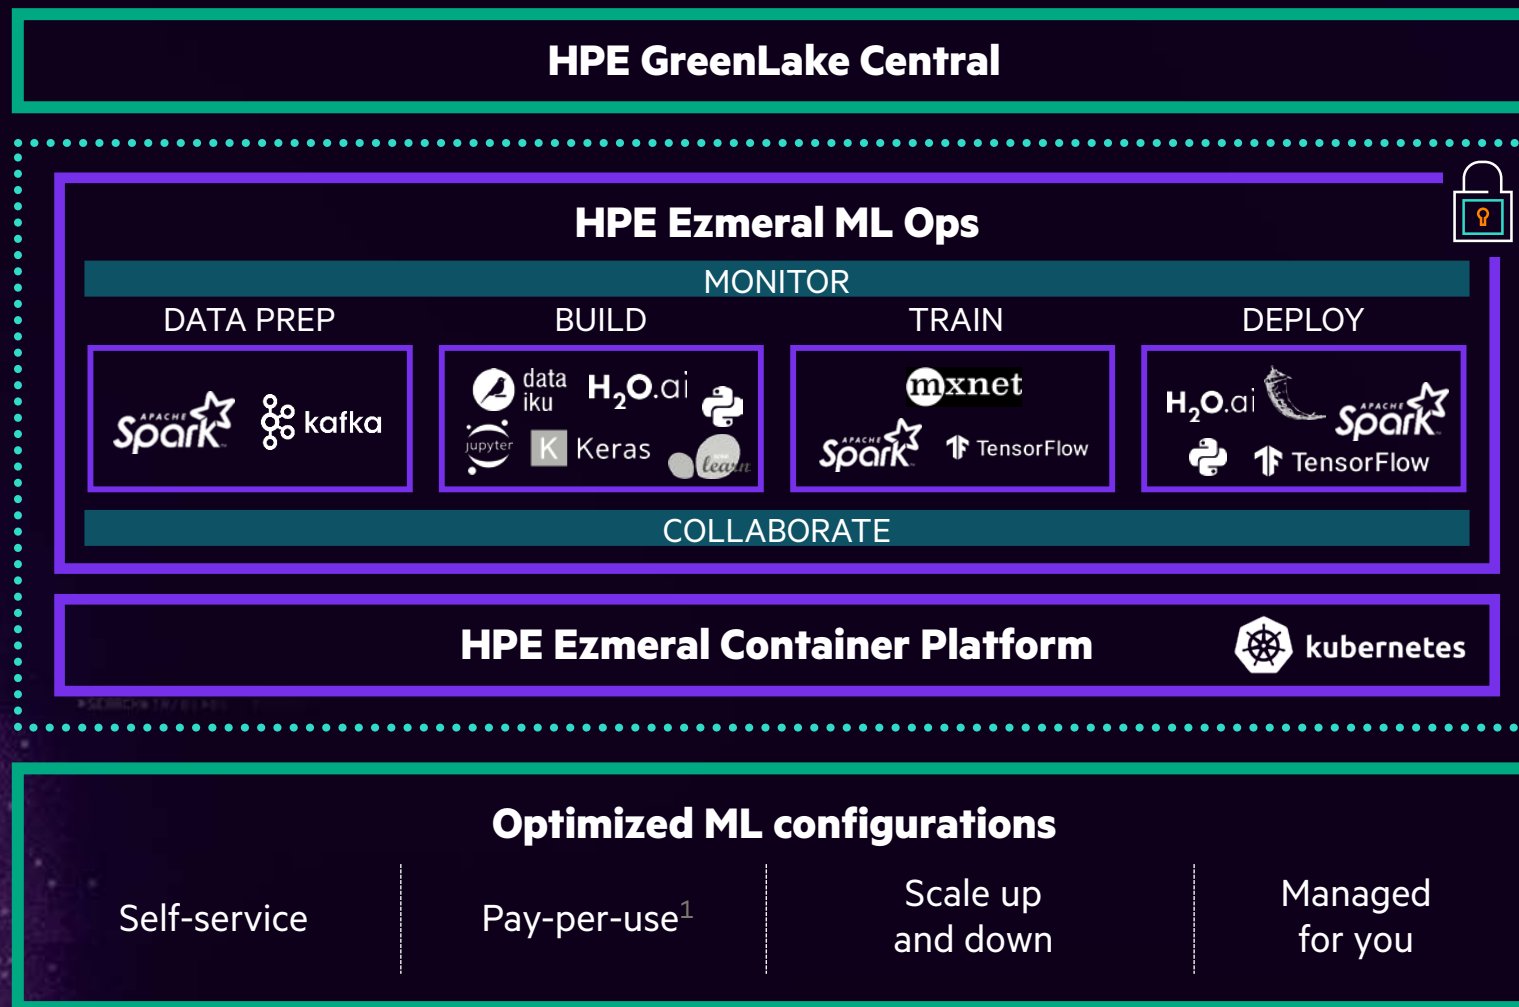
HPE GreenLake Central

HPE Ezmeral ML Ops

MONITOR

DATA PREP

APACHE Spark kafka

BUILD

data iku $H_2O$.ai jupyter K Keras learn

TRAIN

mxnet APACHE Spark TensorFlow

DEPLOY

$H_2O$.ai APACHE Spark TensorFlow

COLLABORATE

HPE Ezmeral Container Platform

kubernetes

Optimized ML configurations

Self-service

Pay-per-use$^1$

Scale up and down

Managed for you